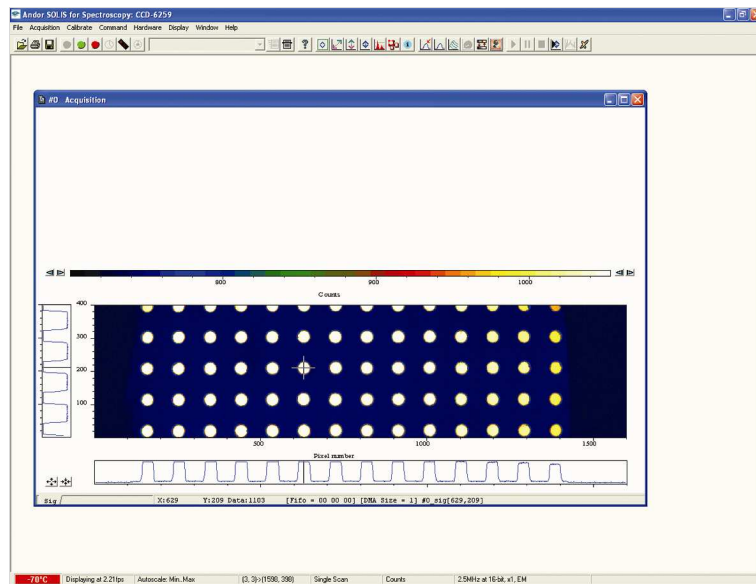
Andor SOLIS for Spectroscopy: CCD-6259

File Acquisition Calibrate Command Hardware Display Window Help

#0 - Acquisition

800

900

1000

Counts

400

300

200

100

500

1000

1500

Pixel number

Sig

X:629 Y:209 Data:1103 [Fifo = 00 00 00] [DMA Size = 1] #0_sig[629,209]

-70°C Displaying at 2.21fps Autoscale: Min..Max (3, 3)>(1598, 398) Single Scan Counts 2.5MHz at 16-bit, x1, EM